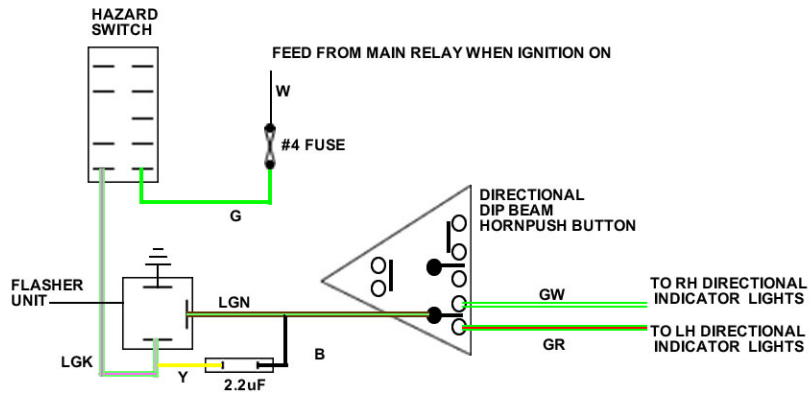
HAZARD SWITCH

FEED FROM MAIN RELAY WHEN IGNITION ON

W

#4 FUSE

G

DIRECTIONAL DIP BEAM HORNPUSH BUTTON

FLASHER UNIT

LGN

TO RH DIRECTIONAL INDICATOR LIGHTS

GW

TO LH DIRECTIONAL INDICATOR LIGHTS

GR

B

LGK

Y

2.2uF